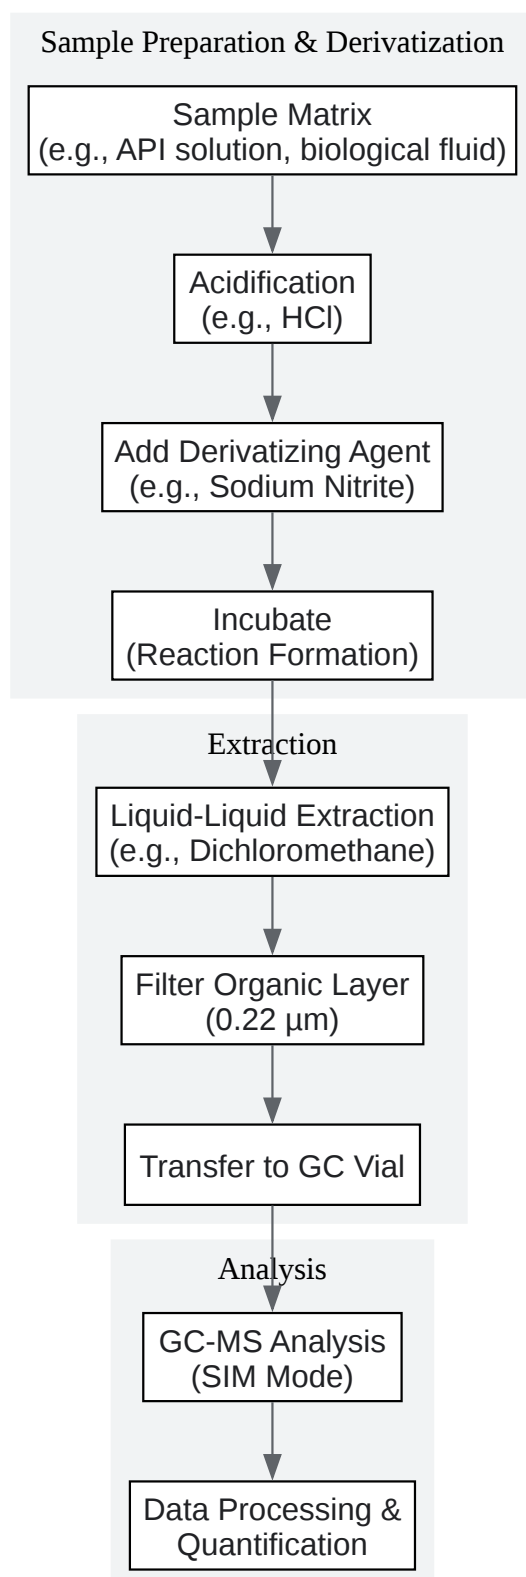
Sample Preparation & Derivatization

Sample Matrix
(e.g., API solution, biological fluid)

Acidification
(e.g., HCl)

Add Derivatizing Agent
(e.g., Sodium Nitrite)

Incubate
(Reaction Formation)

Extraction

Liquid-Liquid Extraction
(e.g., Dichloromethane)

Filter Organic Layer
(0.22 µm)

Transfer to GC Vial

Analysis

GC-MS Analysis
(SIM Mode)

Data Processing &
Quantification